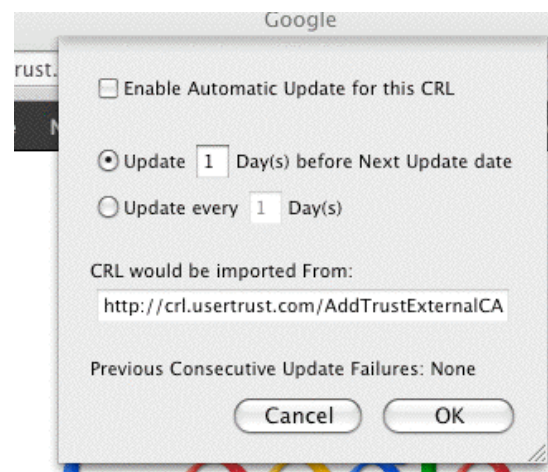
Google

rust.

N

Enable Automatic Update for this CRL

Update 1 Day(s) before Next Update date

Update every 1 Day(s)

CRL would be imported From:

http://crl.usertrust.com/AddTrustExternalCA

Previous Consecutive Update Failures: None

Cancel

OK